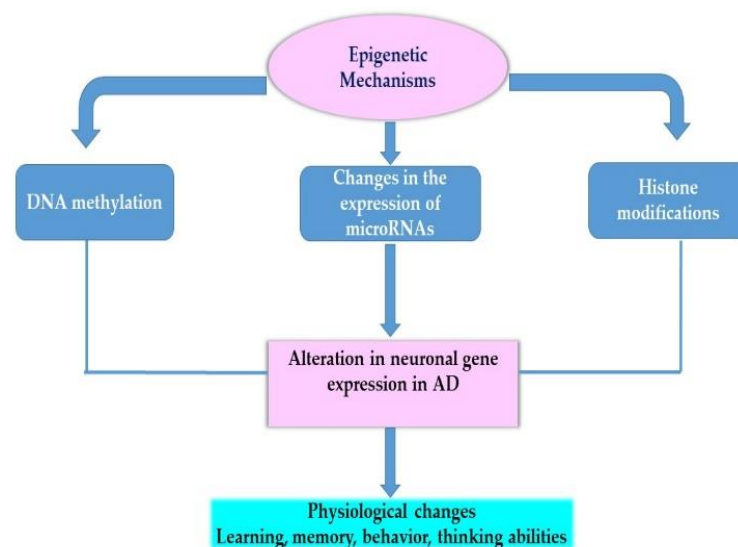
Epigenetic Mechanisms

DNA methylation

Changes in the expression of microRNAs

Histone modifications

Alteration in neuronal gene expression in AD

Physiological changes
Learning, memory, behavior, thinking abilities